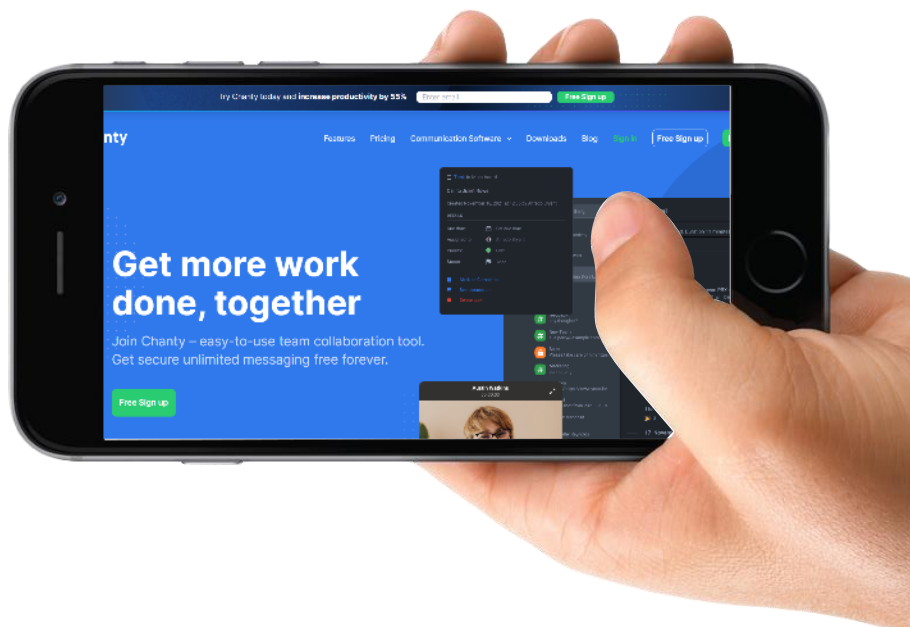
Try Chanty today and increase productivity by 55%

Enter email

Free Sign up

nty

Features Pricing Communication Software Downloads Blog Sign in Free Sign up

Get more work done, together

Join Chanty – easy-to-use team collaboration tool. Get secure unlimited messaging free forever.

Free Sign up